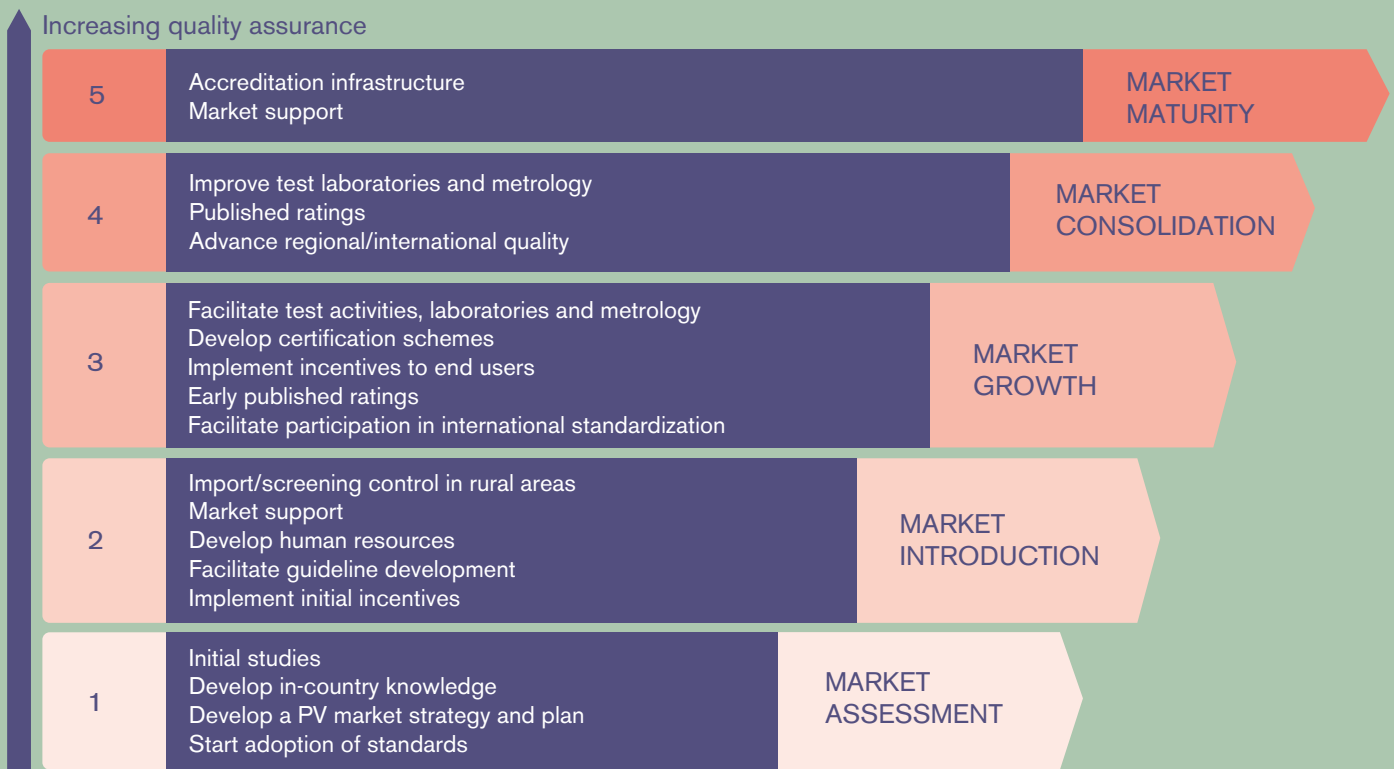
Increasing quality assurance

5
Accreditation infrastructure
Market support
MARKET MATURITY

4
Improve test laboratories and metrology
Published ratings
Advance regional/international quality
MARKET CONSOLIDATION

3
Facilitate test activities, laboratories and metrology
Develop certification schemes
Implement incentives to end users
Early published ratings
Facilitate participation in international standardization
MARKET GROWTH

2
Import/screening control in rural areas
Market support
Develop human resources
Facilitate guideline development
Implement initial incentives
MARKET INTRODUCTION

1
Initial studies
Develop in-country knowledge
Develop a PV market strategy and plan
Start adoption of standards
MARKET ASSESSMENT